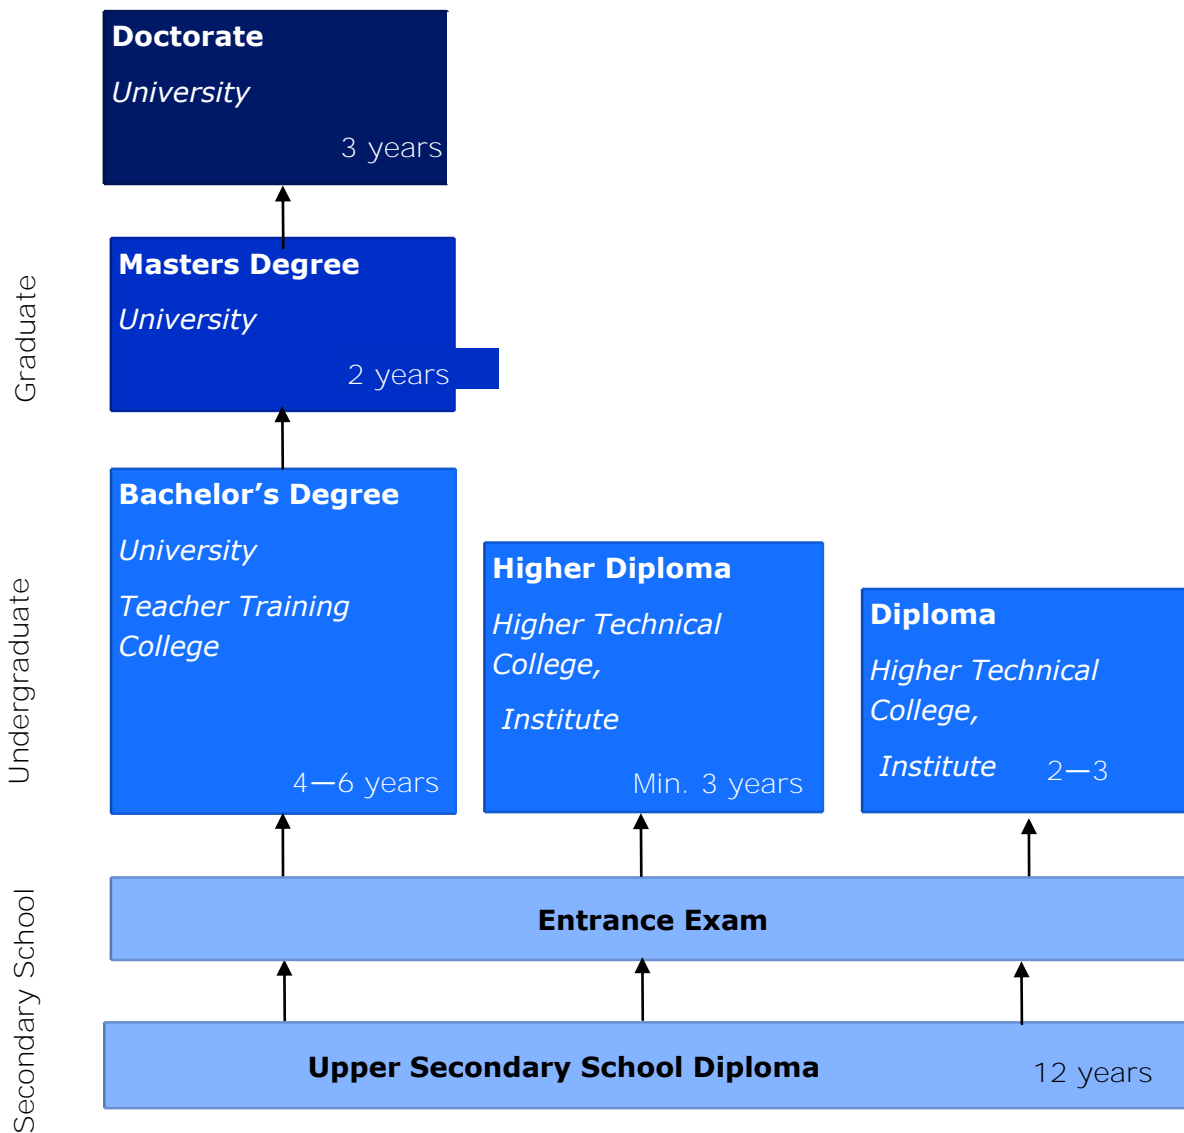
Graduate

Doctorate
University
3 years

Masters Degree
University
2 years

Undergraduate

Bachelor's Degree
University
Teacher Training College
4—6 years

Higher Diploma
Higher Technical College,
Institute
Min. 3 years

Diploma
Higher Technical College,
Institute
2—3

Secondary School

Entrance Exam

Upper Secondary School Diploma
12 years